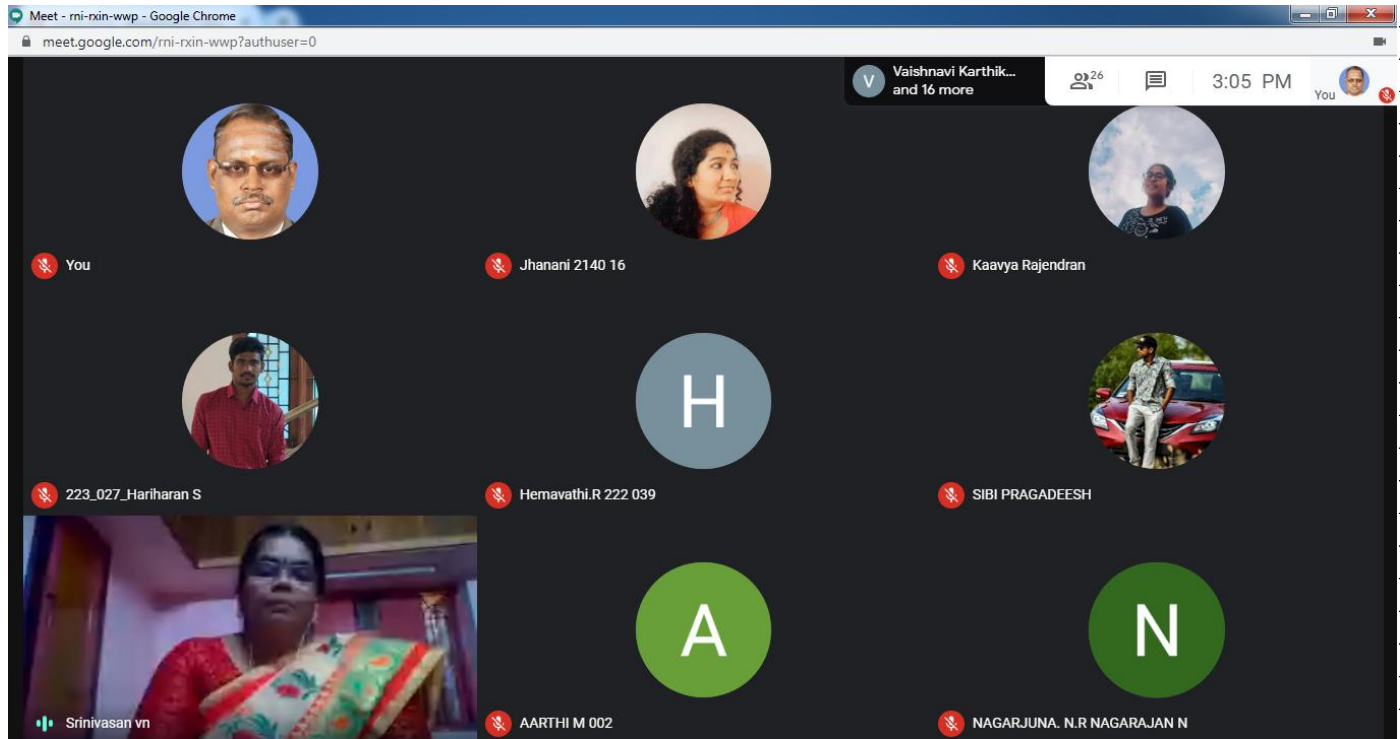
Meet - rni-rxin-wwp - Google Chrome

meet.google.com/rni-rxin-wwp?authuser=0

V Vaishnavi Karthik... and 16 more

26

3:05 PM

You

You

Jhanani 2140 16

Kaavya Rajendran

223_027_Hariharan S

H

Hemavathi.R 222 039

SIBI PRAGADEESH

Srinivasan vn

A

AARTHI M 002

N

NAGARJUNA. N.R NAGARAJAN N